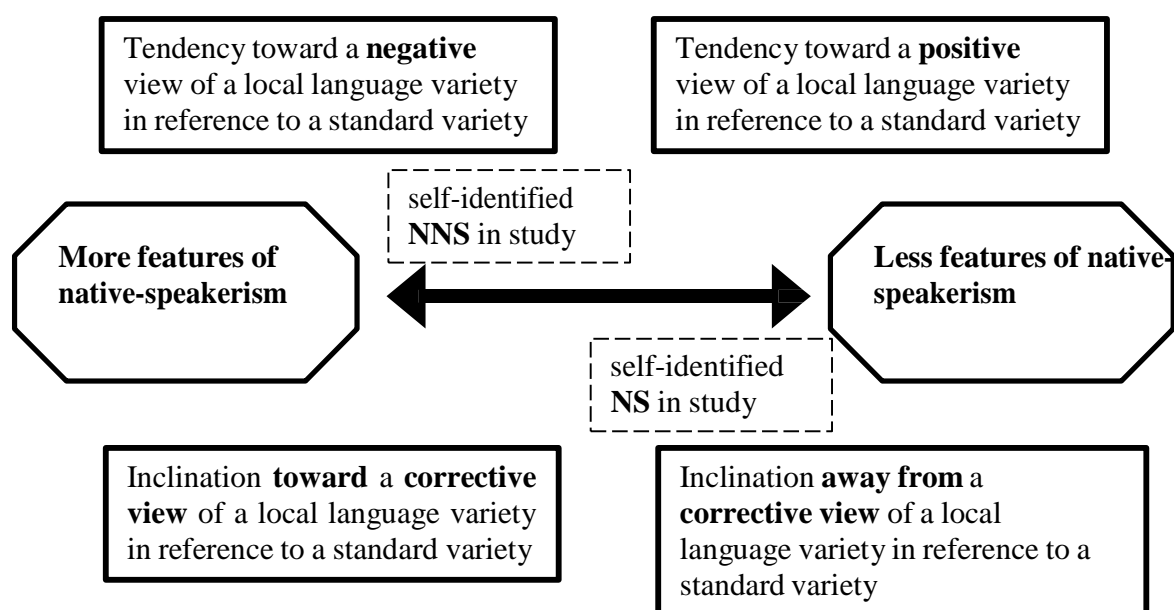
Tendency toward a **negative** view of a local language variety in reference to a standard variety

Tendency toward a **positive** view of a local language variety in reference to a standard variety

self-identified **NNS** in study

**More features of native-speakerism**

**Less features of native-speakerism**

self-identified **NS** in study

Inclination **toward** a **corrective view** of a local language variety in reference to a standard variety

Inclination **away from** a **corrective view** of a local language variety in reference to a standard variety